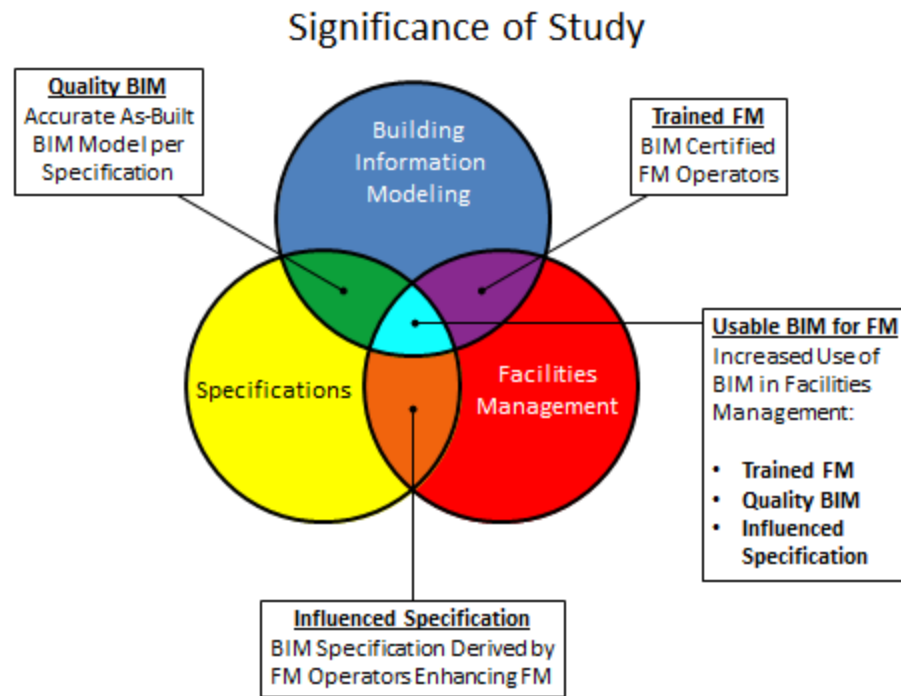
Significance of Study

Quality BIM
Accurate As-Built BIM Model per Specification

Building Information Modeling

Trained FM
BIM Certified FM Operators

Specifications

Facilities Management

Usable BIM for FM
Increased Use of BIM in Facilities Management:

- Trained FM
- Quality BIM
- Influenced Specification

Influenced Specification
BIM Specification Derived by FM Operators Enhancing FM